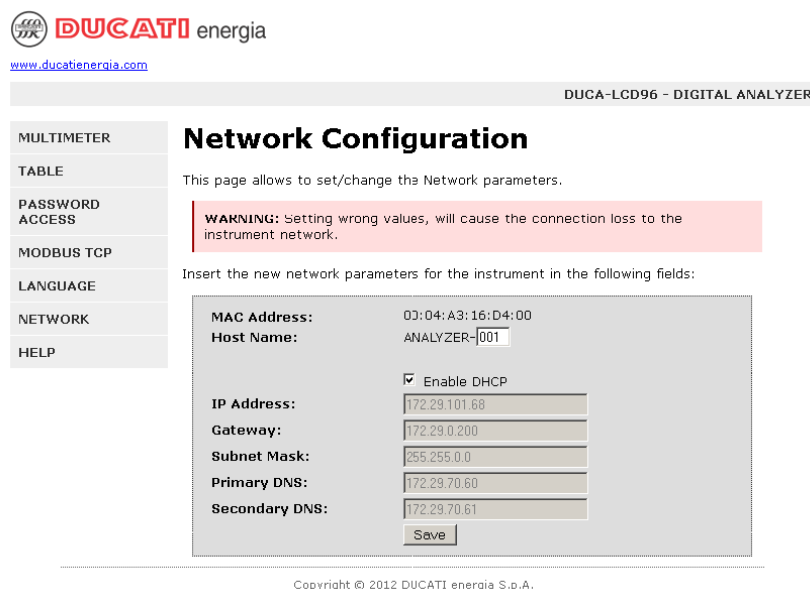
DUCATI energia

www.ducatienergia.com

DUCA-LCD96 - DIGITAL ANALYZER

MULTIMETER
TABLE
PASSWORD ACCESS
MODBUS TCP
LANGUAGE
NETWORK
HELP

# Network Configuration

This page allows to set/change the Network parameters.

WARNING: Setting wrong values, will cause the connection loss to the instrument network.

Insert the new network parameters for the instrument in the following fields:

MAC Address: 00:04:A3:16:D4:00
Host Name: ANALYZER-001

Enable DHCP
IP Address: 172.29.101.68
Gateway: 172.29.0.200
Subnet Mask: 255.255.0.0
Primary DNS: 172.29.70.60
Secondary DNS: 172.29.70.61
Save

Copyright © 2012 DUCATI energia S.p.A.